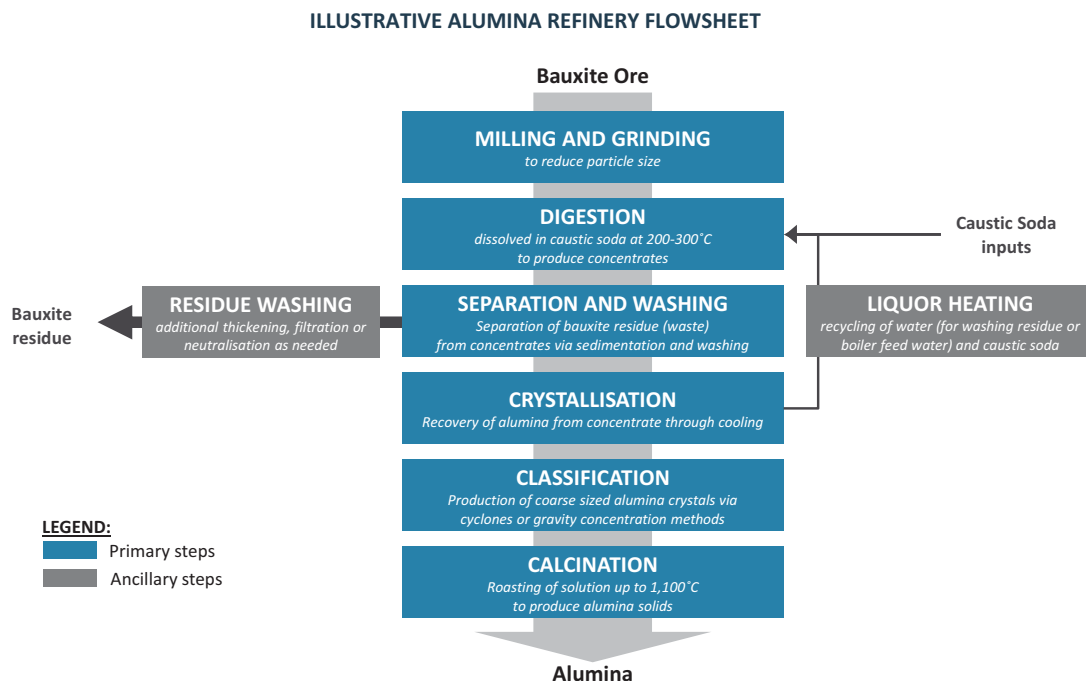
ILLUSTRATIVE ALUMINA REFINERY FLOWSHEET

Bauxite Ore

MILLING AND GRINDING
to reduce particle size

DIGESTION
dissolved in caustic soda at 200-300˚C to produce concentrates

Caustic Soda inputs

Bauxite residue

RESIDUE WASHING
additional thickening, filtration or neutralisation as needed

SEPARATION AND WASHING
Separation of bauxite residue (waste) from concentrates via sedimentation and washing

LIQUOR HEATING
recycling of water (for washing residue or boiler feed water) and caustic soda

CRYSTALLISATION
Recovery of alumina from concentrate through cooling

CLASSIFICATION
Production of coarse sized alumina crystals via cyclones or gravity concentration methods

LEGEND:
Primary steps
Ancillary steps

CALCINATION
Roasting of solution up to 1,100˚C to produce alumina solids

Alumina